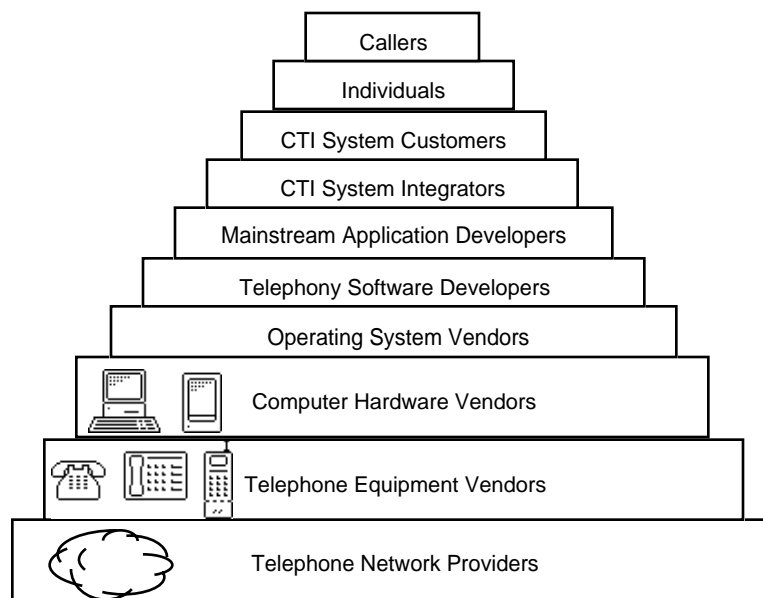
Callers

Individuals

CTI System Customers

CTI System Integrators

Mainstream Application Developers

Telephony Software Developers

Operating System Vendors

Computer Hardware Vendors

Telephone Equipment Vendors

Telephone Network Providers